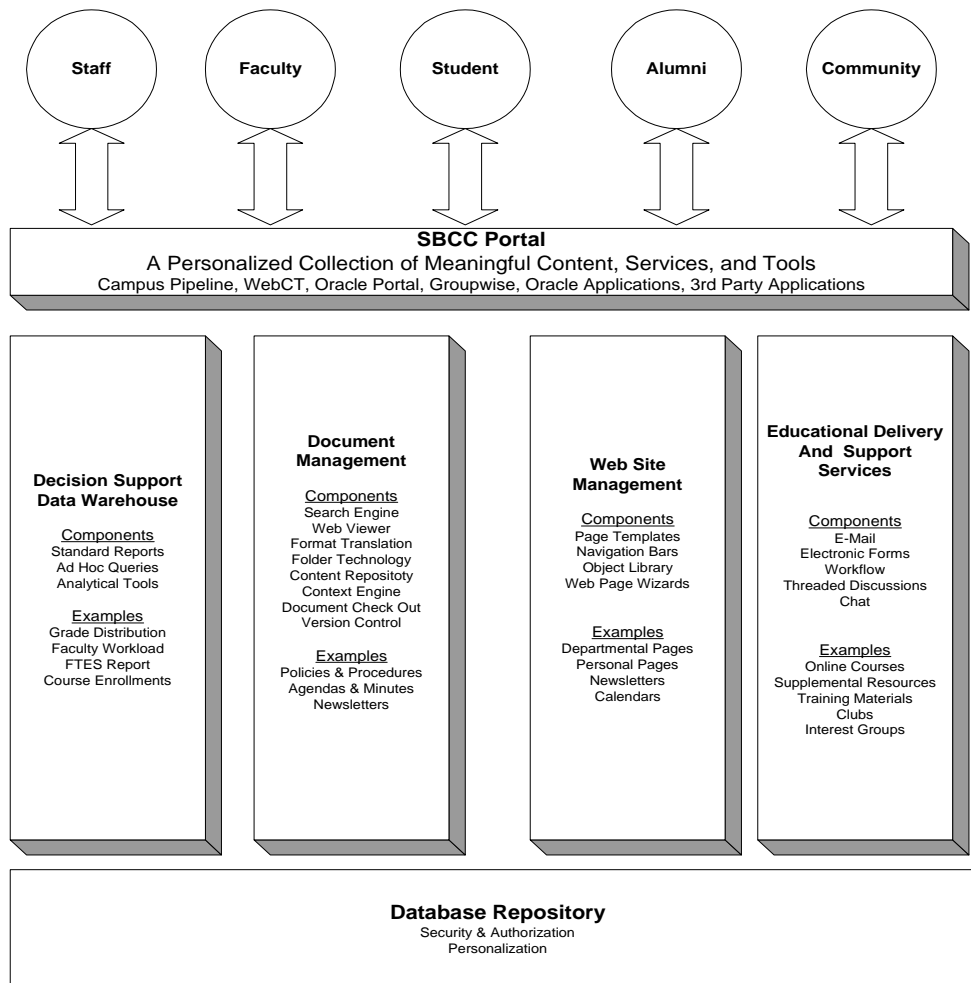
Staff

Faculty

Student

Alumni

Community

SBCC Portal
A Personalized Collection of Meaningful Content, Services, and Tools
Campus Pipeline, WebCT, Oracle Portal, Groupwise, Oracle Applications, 3rd Party Applications

Decision Support Data Warehouse

Components
Standard Reports
Ad Hoc Queries
Analytical Tools

Examples
Grade Distribution
Faculty Workload
FTES Report
Course Enrollments

Document Management

Components
Search Engine
Web Viewer
Format Translation
Folder Technology
Content Repositoty
Context Engine
Document Check Out
Version Control

Examples
Policies & Procedures
Agendas & Minutes
Newsletters

Web Site Management

Components
Page Templates
Navigation Bars
Object Library
Web Page Wizards

Examples
Departmental Pages
Personal Pages
Newsletters
Calendars

Educational Delivery And Support Services

Components
E-Mail
Electronic Forms
Workflow
Threaded Discussions
Chat

Examples
Online Courses
Supplemental Resources
Training Materials
Clubs
Interest Groups

Database Repository
Security & Authorization
Personalization